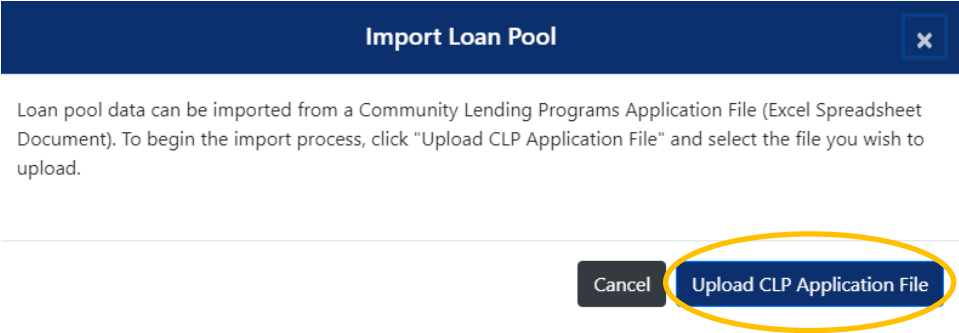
Import Loan Pool

×

Loan pool data can be imported from a Community Lending Programs Application File (Excel Spreadsheet Document). To begin the import process, click "Upload CLP Application File" and select the file you wish to upload.

Cancel

Upload CLP Application File